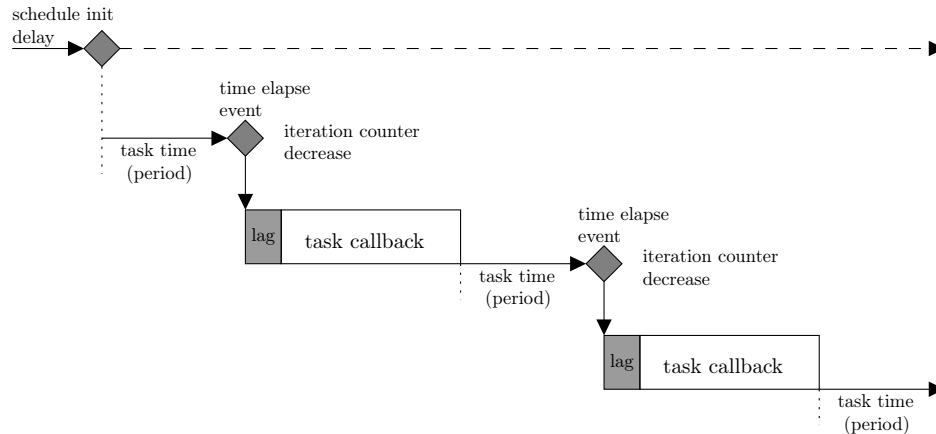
schedule init delay

time elapse event

iteration counter decrease

task time (period)

lag

task callback

time elapse event

iteration counter decrease

task time (period)

lag

task callback

task time (period)